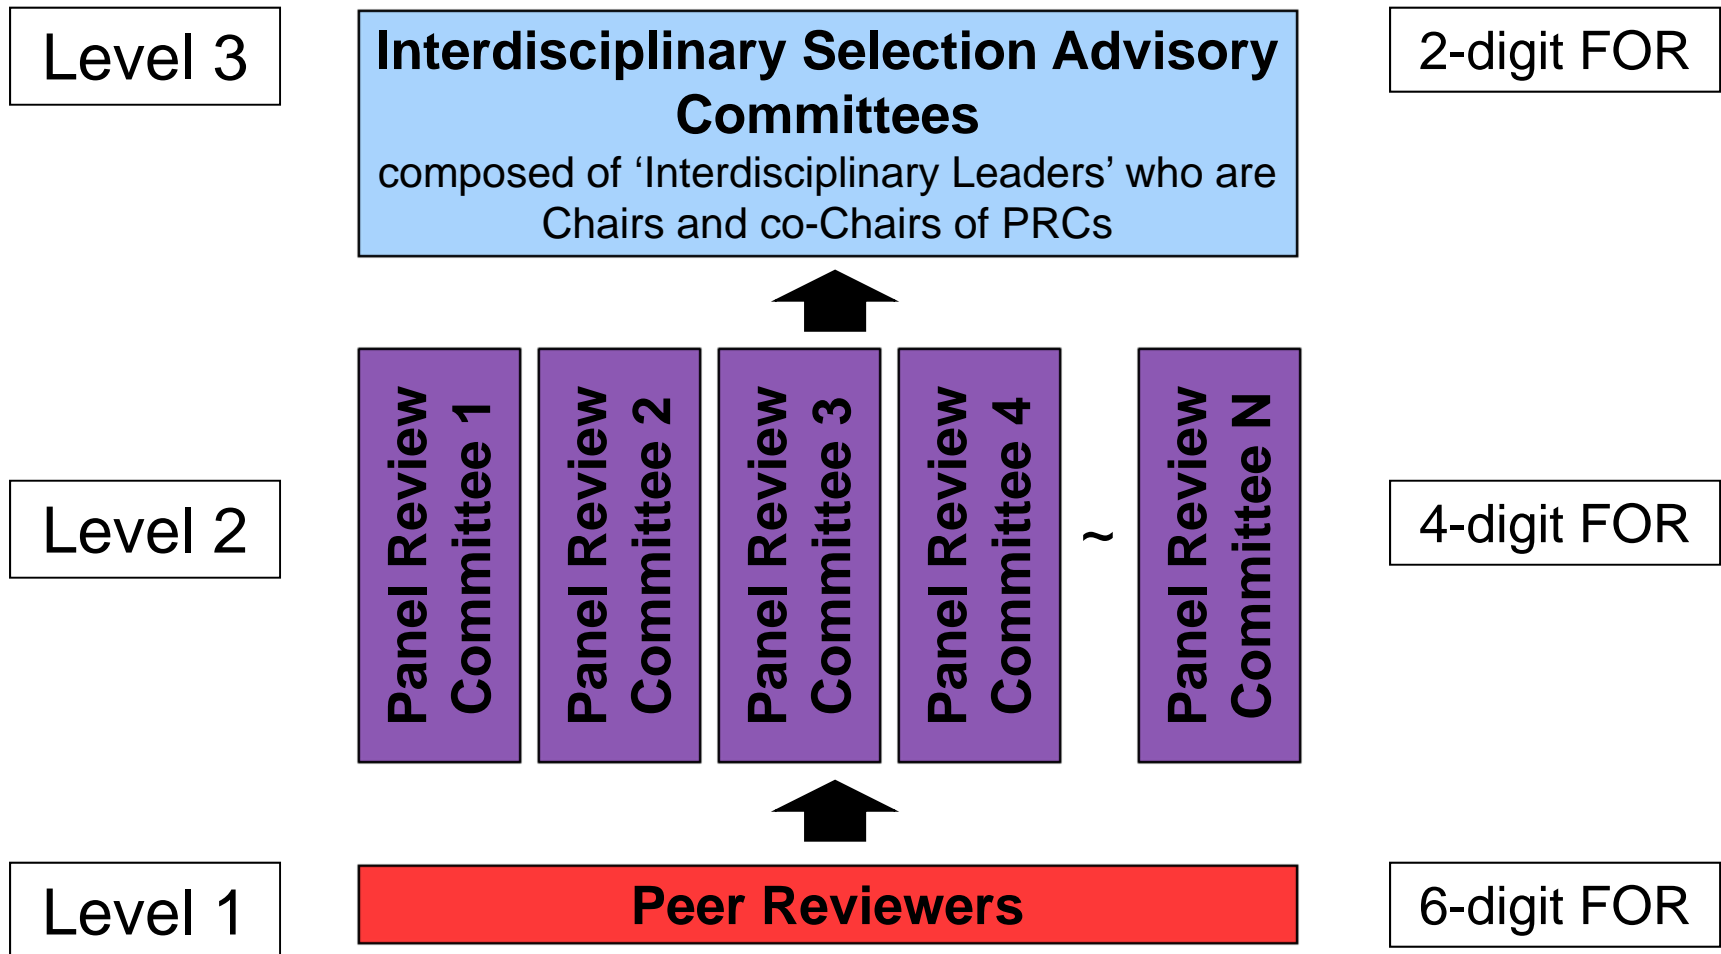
Level 3

Interdisciplinary Selection Advisory Committees
composed of ‘Interdisciplinary Leaders’ who are Chairs and co-Chairs of PRCs

2-digit FOR

Level 2

Panel Review Committee 1

Panel Review Committee 2

Panel Review Committee 3

Panel Review Committee 4

~

Panel Review Committee N

4-digit FOR

Level 1

Peer Reviewers

6-digit FOR